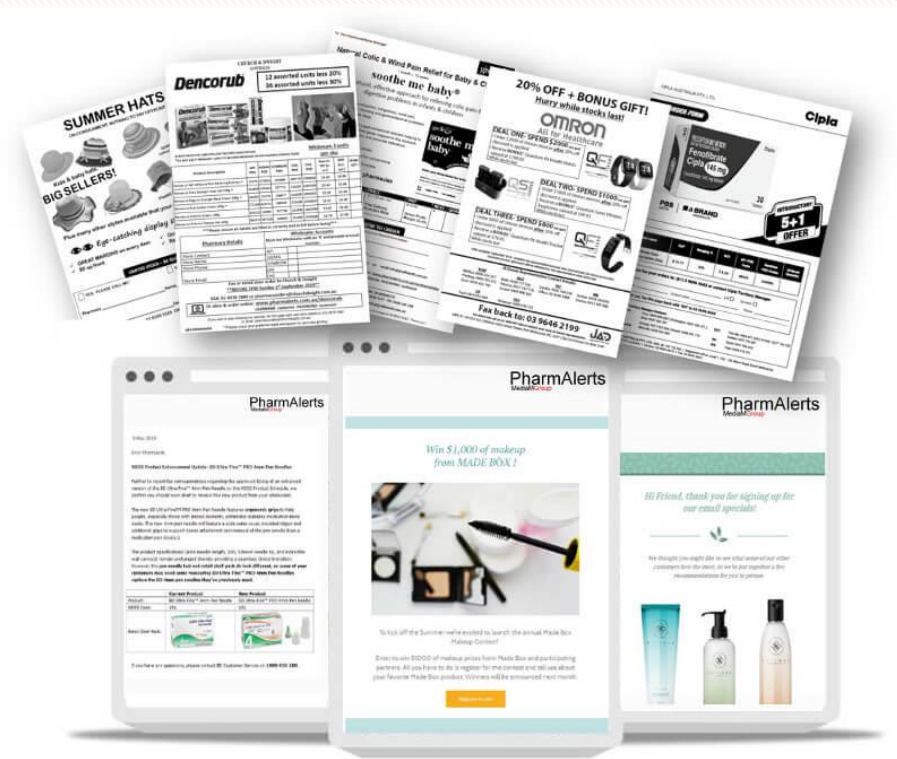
SUMMER HATS

BIG SELLERS!

Eye-catching display

Dencorub

12 assorted units less 20%
36 assorted units less 30%

Pharmacy Details

Natural Colic & Wind Pain Relief for Baby & Child

soothe me baby®

20% OFF + BONUS GIFT!
Hurry while stocks last!

OMRON

DEAL ONE

DEAL TWO

DEAL THREE

Fax back to: 03 9646 2199

Cipla

5+1 OFFER

PharmAlerts
MediaM Group

PharmAlerts
MediaM Group

Win $1,000 of makeup from MADE BOX !

PharmAlerts
MediaM Group

Hi Friend, thank you for signing up for our email specials!